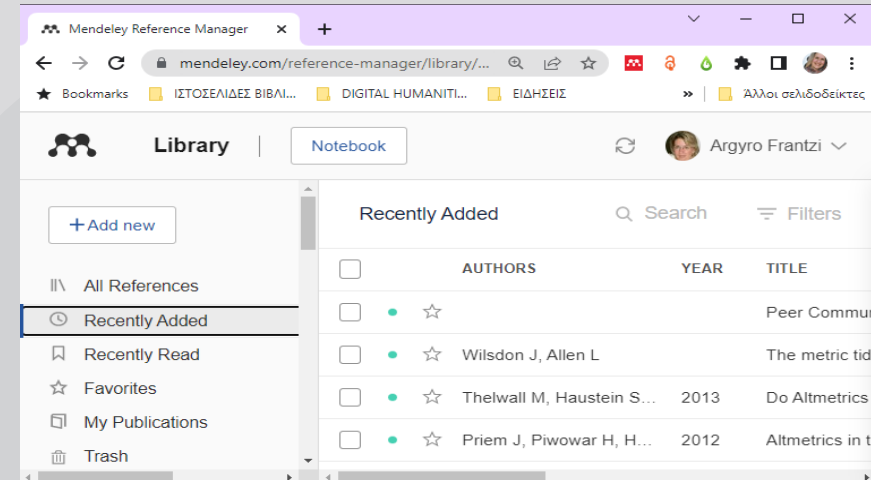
Mendeley Reference Manager ×
+

mendeley.com/reference-manager/library/...

Bookmarks
ΙΣΤΟΣΕΛΙΔΕΣ ΒΙΒΛΙ...
DIGITAL HUMANITI...
ΕΙΔΗΣΕΙΣ
»
Άλλοι σελιδοδείκτες

Library
Notebook
Argyro Frantzi

+Add new

All References
Recently Added
Recently Read
Favorites
My Publications
Trash

Recently Added
Search
Filters

| | | | AUTHORS | YEAR | TITLE |
|---|---|---|---|---|---|
| | | | | | Peer Commur |
| | | | Wilsdon J, Allen L | | The metric tid |
| | | | Thelwall M, Haustein S... | 2013 | Do Altmetrics |
| | | | Priem J, Piwowar H, H... | 2012 | Altmetrics in t |